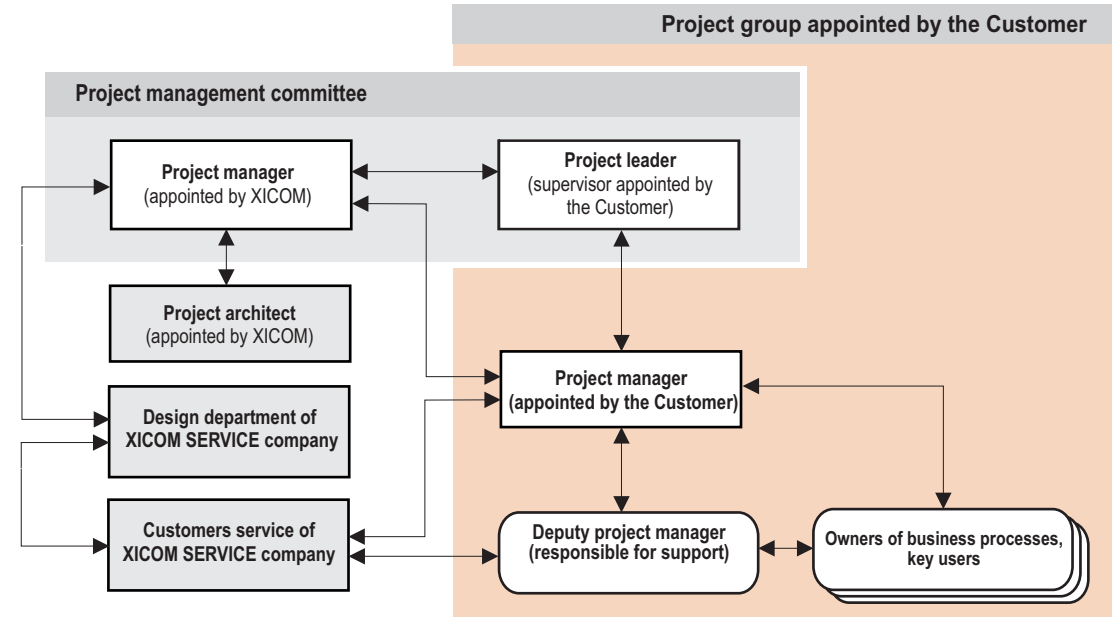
Project group appointed by the Customer

Project management committee

Project manager
(appointed by XICOM)

Project leader
(supervisor appointed by the Customer)

Project architect
(appointed by XICOM)

Project manager
(appointed by the Customer)

Design department of XICOM SERVICE company

Customers service of XICOM SERVICE company

Deputy project manager
(responsible for support)

Owners of business processes, key users